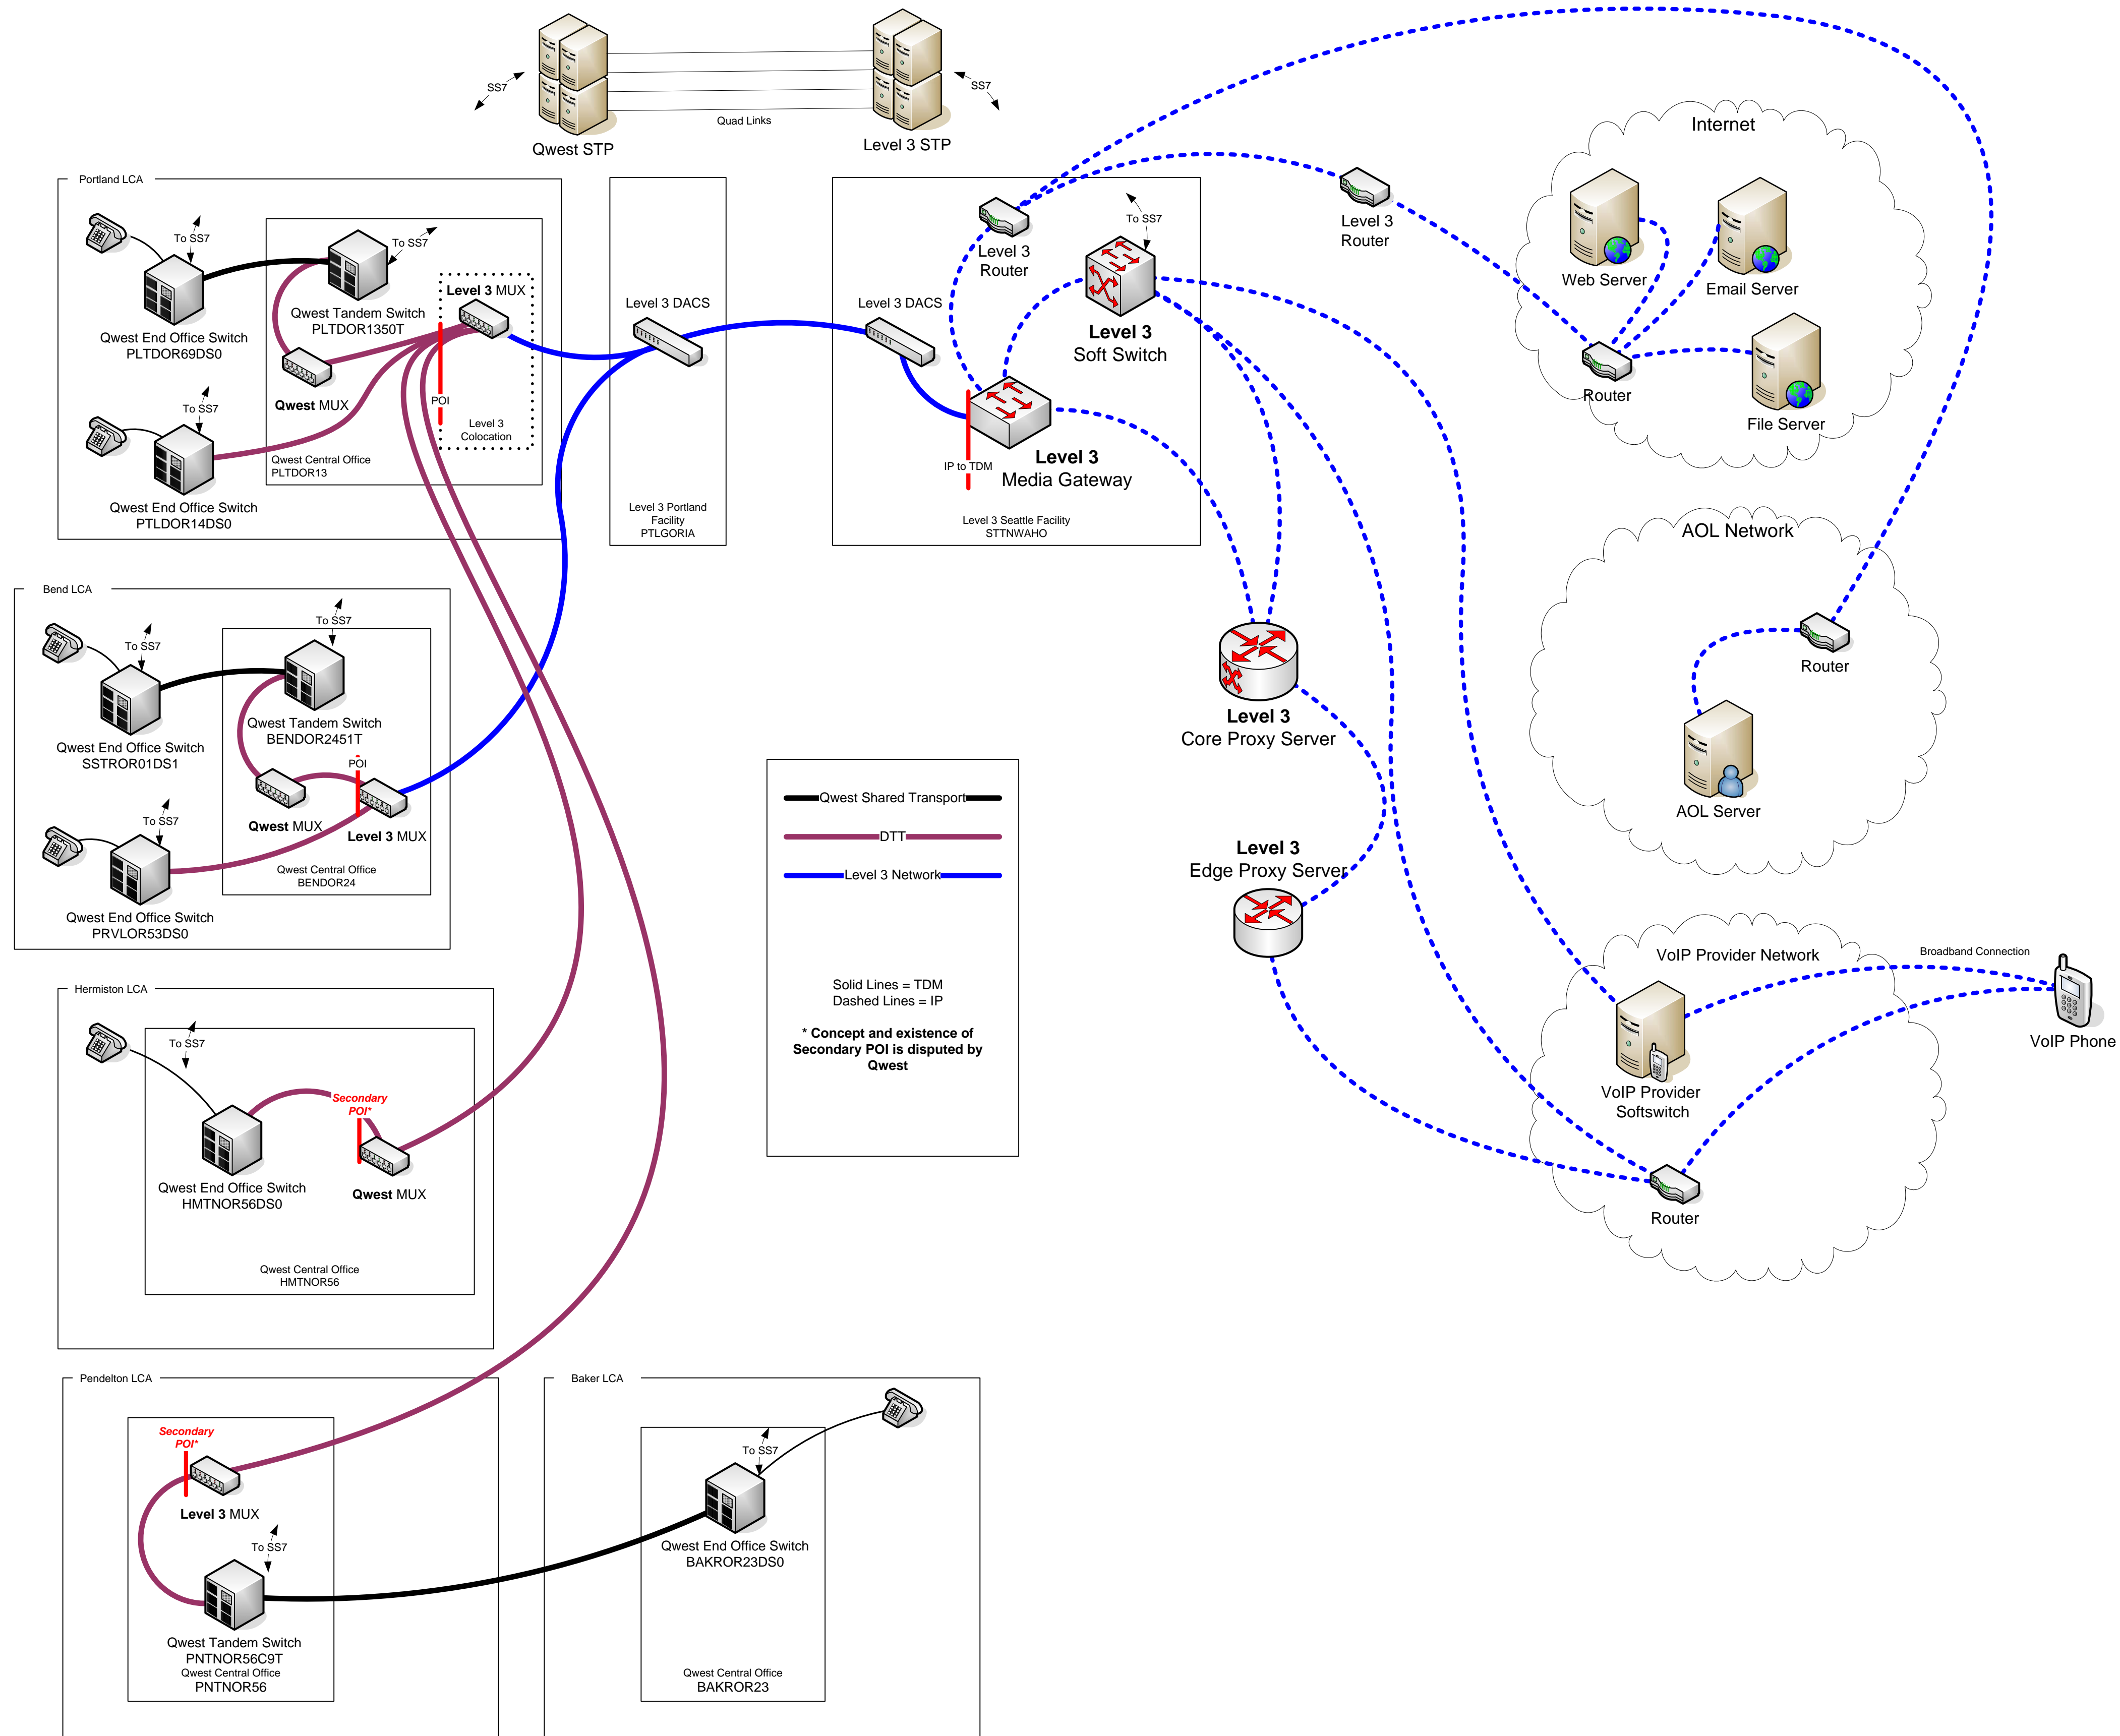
SS7
Qwest STP
Quad Links
Level 3 STP
SS7

Portland LCA
To SS7
Qwest End Office Switch
PLTDOR69DS0
To SS7
Qwest Tandem Switch
PLTDOR1350T
Level 3 MUX
Qwest MUX
POI
Level 3 Colocation
Qwest Central Office
PLTDOR13
To SS7
Qwest End Office Switch
PTLDOR14DS0

Level 3 DACS
Level 3 Portland Facility
PTLGORIA

Level 3 Router
To SS7
Level 3 DACS
Level 3
Soft Switch
IP to TDM
Level 3
Media Gateway
Level 3 Seattle Facility
STTNWAHO

Level 3 Router

Internet
Web Server
Email Server
Router
File Server

AOL Network
Router
AOL Server

Level 3
Core Proxy Server

Level 3
Edge Proxy Server

VoIP Provider Network
Broadband Connection
VoIP Provider Softswitch
VoIP Phone
Router

Bend LCA
To SS7
Qwest End Office Switch
SSTROR01DS1
To SS7
Qwest Tandem Switch
BENDOR2451T
POI
Qwest MUX
Level 3 MUX
Qwest Central Office
BENDOR24
To SS7
Qwest End Office Switch
PRVLOR53DS0

Qwest Shared Transport
DTT
Level 3 Network
Solid Lines = TDM
Dashed Lines = IP
* Concept and existence of Secondary POI is disputed by Qwest

Hermiston LCA
To SS7
Secondary POI*
Qwest End Office Switch
HMTNOR56DS0
Qwest MUX
Qwest Central Office
HMTNOR56

Pendelton LCA
Secondary POI*
Level 3 MUX
To SS7
Qwest Tandem Switch
PNTNOR56C9T
Qwest Central Office
PNTNOR56

Baker LCA
To SS7
Qwest End Office Switch
BAKROR23DS0
Qwest Central Office
BAKROR23